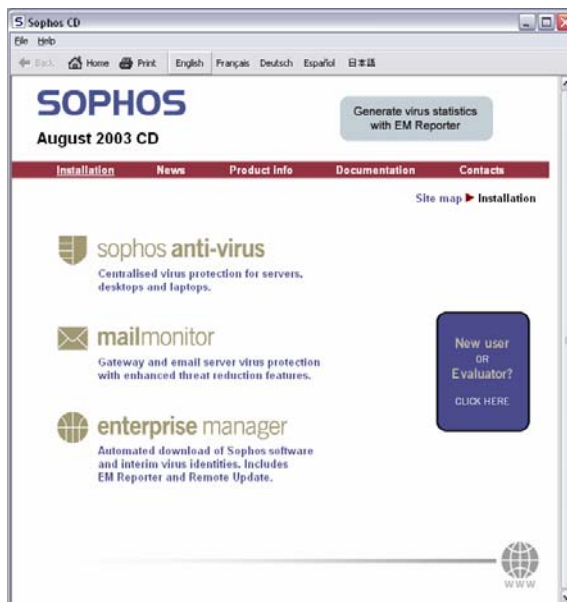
Sophos CD

File Help

Back Home Print English Français Deutsch Español 日本語

SOPHOS

August 2003 CD

Generate virus statistics with EM Reporter

Installation News Product info Documentation Contacts

Site map ► Installation

sophos anti-virus

Centralised virus protection for servers, desktops and laptops.

mailmonitor

Gateway and email server virus protection with enhanced threat reduction features.

enterprise manager

Automated download of Sophos software and interim virus identities. Includes EM Reporter and Remote Update.

New user OR Evaluator?

CLICK HERE

WWW